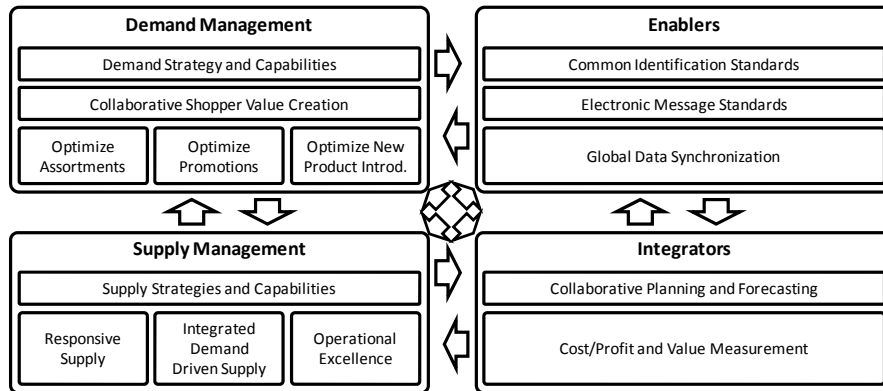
Demand Management

Demand Strategy and Capabilities

Collaborative Shopper Value Creation

Optimize Assortments

Optimize Promotions

Optimize New Product Introd.

Enablers

Common Identification Standards

Electronic Message Standards

Global Data Synchronization

Supply Management

Supply Strategies and Capabilities

Responsive Supply

Integrated Demand Driven Supply

Operational Excellence

Integrators

Collaborative Planning and Forecasting

Cost/Profit and Value Measurement